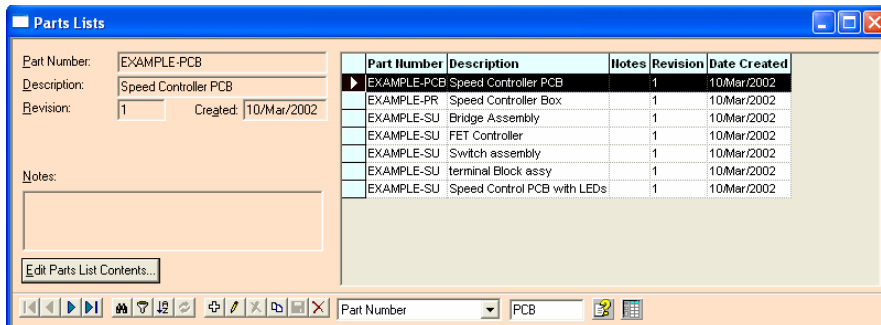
Parts Lists

Part Number: EXAMPLE-PCB
Description: Speed Controller PCB
Revision: 1 Created: 10/Mar/2002

Notes:

Edit Parts List Contents...

| Part Number | Description | Notes | Revision | Date Created |
|---|---|---|---|---|
| EXAMPLE-PCB | Speed Controller PCB | | 1 | 10/Mar/2002 |
| EXAMPLE-PR | Speed Controller Box | | 1 | 10/Mar/2002 |
| EXAMPLE-SU | Bridge Assembly | | 1 | 10/Mar/2002 |
| EXAMPLE-SU | FET Controller | | 1 | 10/Mar/2002 |
| EXAMPLE-SU | Switch assembly | | 1 | 10/Mar/2002 |
| EXAMPLE-SU | terminal Block assy | | 1 | 10/Mar/2002 |
| EXAMPLE-SU | Speed Control PCB with LEDs | | 1 | 10/Mar/2002 |

Part Number PCB